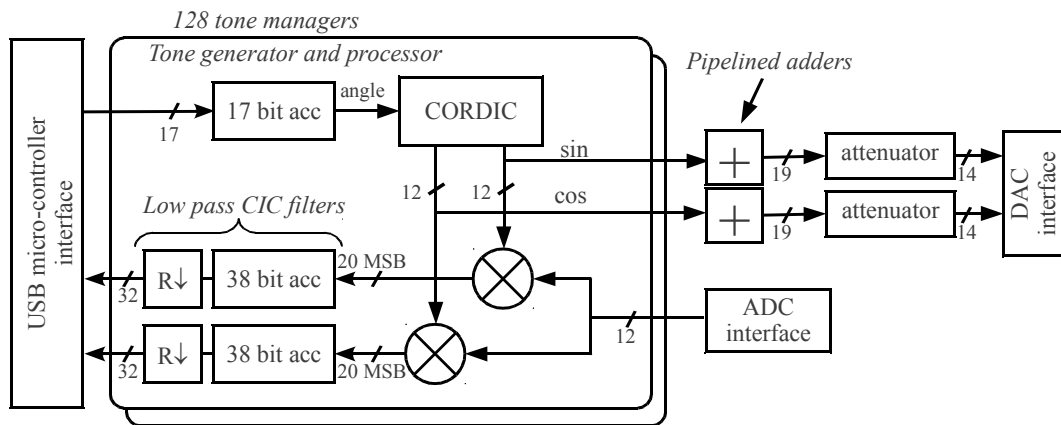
128 tone managers

Tone generator and processor

Pipelined adders

USB micro-controller interface

17

17 bit acc

angle

CORDIC

sin

cos

12

12

$+$

$+$

19

19

attenuator

attenuator

14

14

DAC interface

Low pass CIC filters

R↓

38 bit acc

20 MSB

32

R↓

38 bit acc

20 MSB

32

12

ADC interface